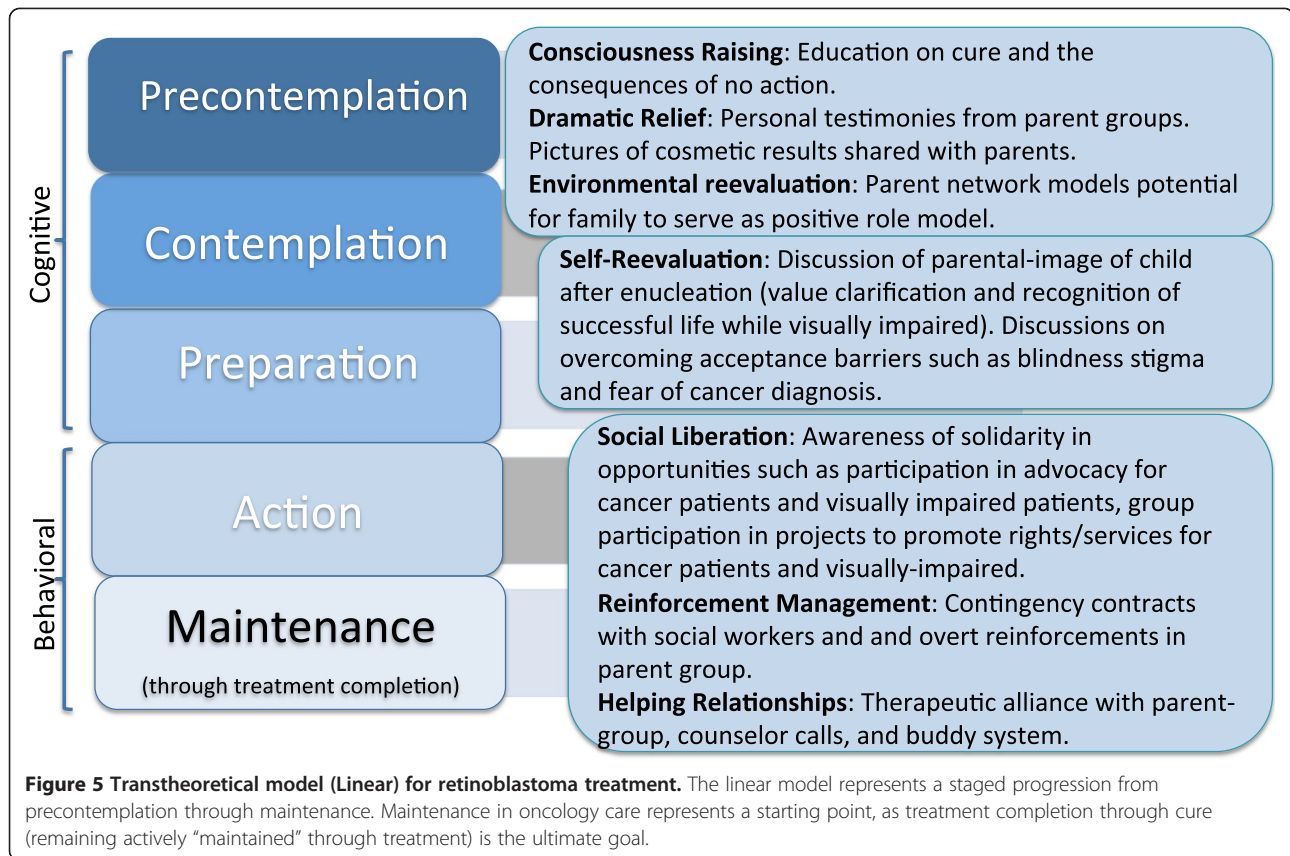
Cognitive

Precontemplation

Contemplation

Preparation

Behavioral

Action

Maintenance

(through treatment completion)

**Consciousness Raising**: Education on cure and the consequences of no action.
**Dramatic Relief**: Personal testimonies from parent groups. Pictures of cosmetic results shared with parents.
**Environmental reevaluation**: Parent network models potential for family to serve as positive role model.

**Self-Reevaluation**: Discussion of parental-image of child after enucleation (value clarification and recognition of successful life while visually impaired). Discussions on overcoming acceptance barriers such as blindness stigma and fear of cancer diagnosis.

**Social Liberation**: Awareness of solidarity in opportunities such as participation in advocacy for cancer patients and visually impaired patients, group participation in projects to promote rights/services for cancer patients and visually-impaired.
**Reinforcement Management**: Contingency contracts with social workers and and overt reinforcements in parent group.
**Helping Relationships**: Therapeutic alliance with parent-group, counselor calls, and buddy system.

**Figure 5 Transtheoretical model (Linear) for retinoblastoma treatment.** The linear model represents a staged progression from precontemplation through maintenance. Maintenance in oncology care represents a starting point, as treatment completion through cure (remaining actively "maintained" through treatment) is the ultimate goal.